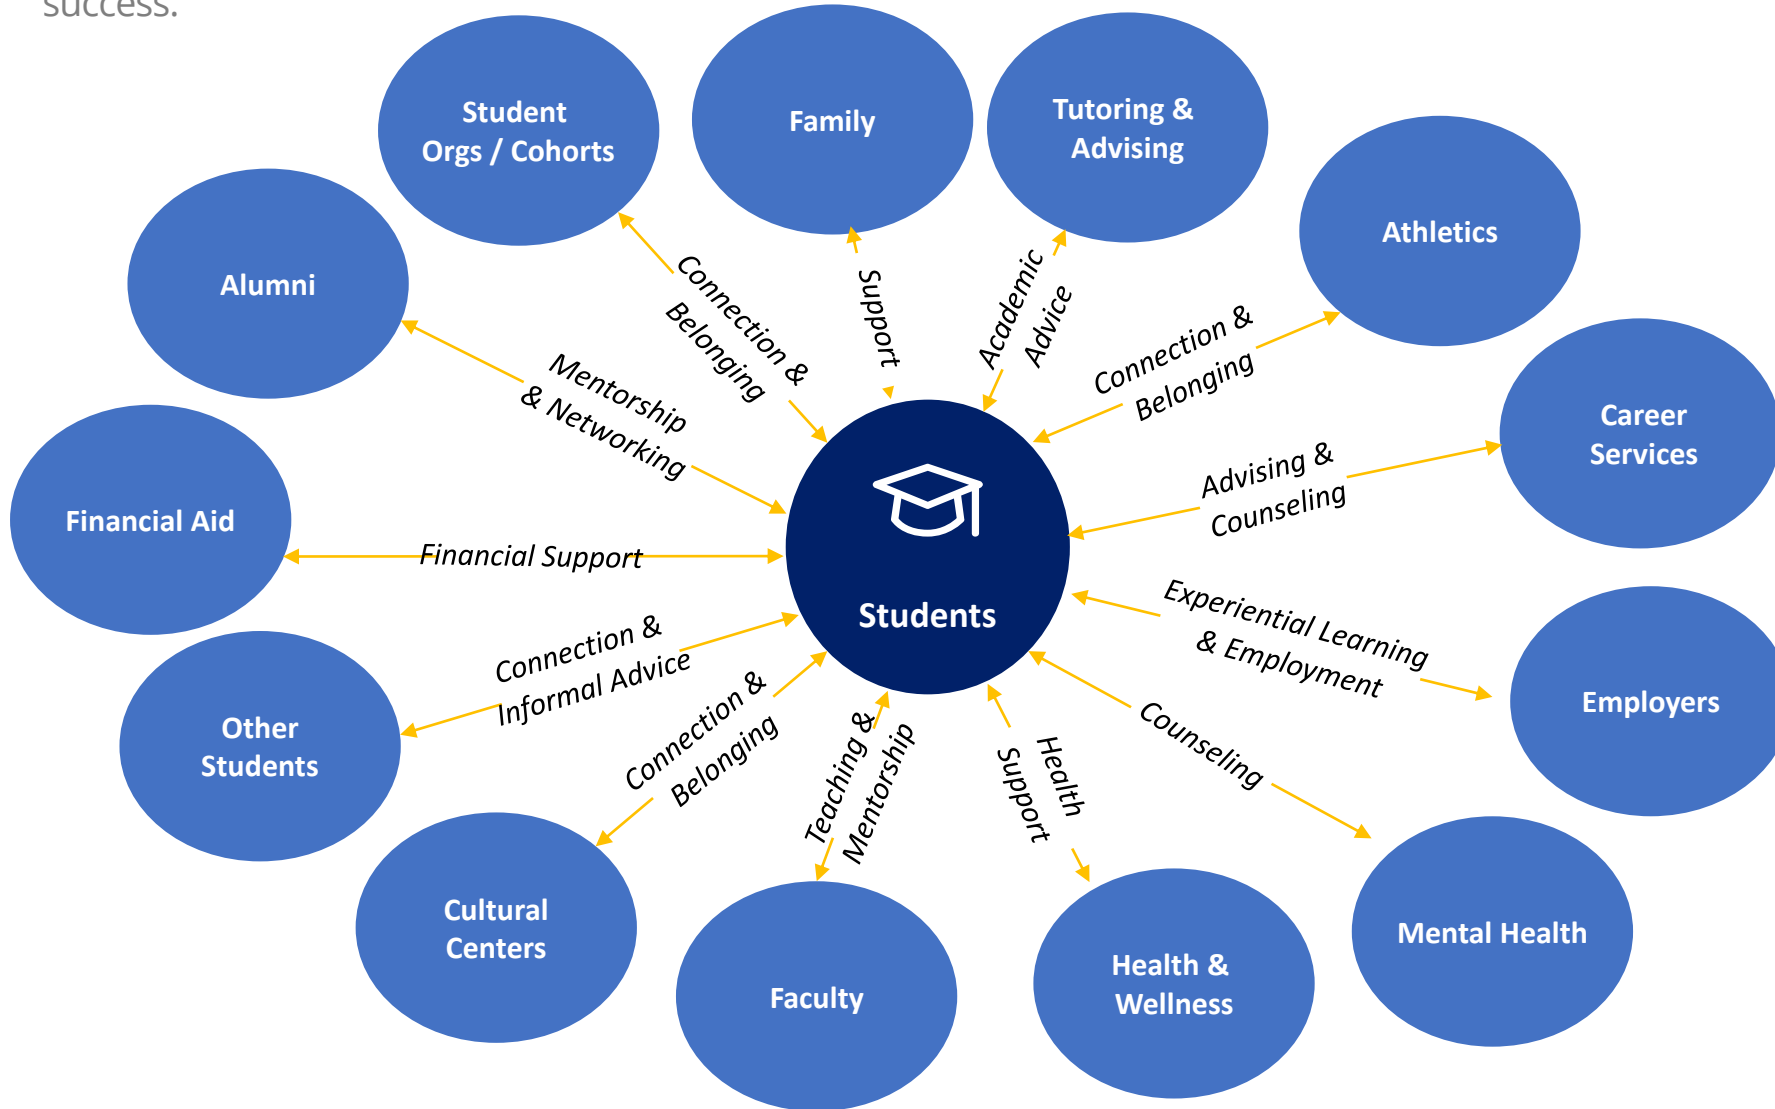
success.

Student Orgs / Cohorts

Family

Tutoring & Advising

Athletics

Alumni

Career Services

Financial Aid

Students

Employers

Other Students

Cultural Centers

Faculty

Health & Wellness

Mental Health

Connection & Belonging

Support

Academic Advice

Connection & Belonging

Mentorship & Networking

Advising & Counseling

Financial Support

Experiential Learning & Employment

Connection & Informal Advice

Connection & Belonging

Teaching & Mentorship

Health Support

Counseling